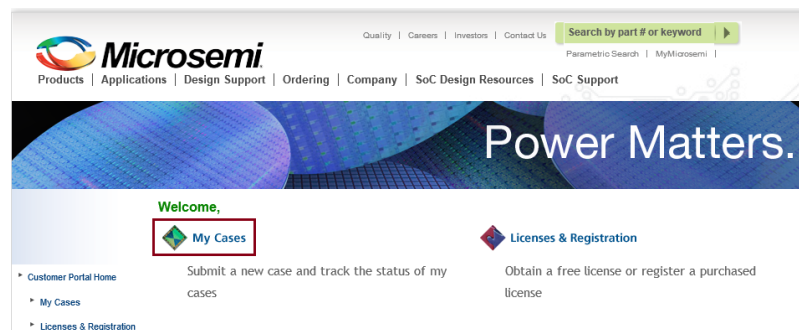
Microsemi.

Quality | Careers | Investors | Contact Us

Search by part # or keyword

Parametric Search | MyMicrosemi |

Products | Applications | Design Support | Ordering | Company | SoC Design Resources | SoC Support

Power Matters.

Welcome,

My Cases

Submit a new case and track the status of my cases

Licenses & Registration

Obtain a free license or register a purchased license

Customer Portal Home

My Cases

Licenses & Registration